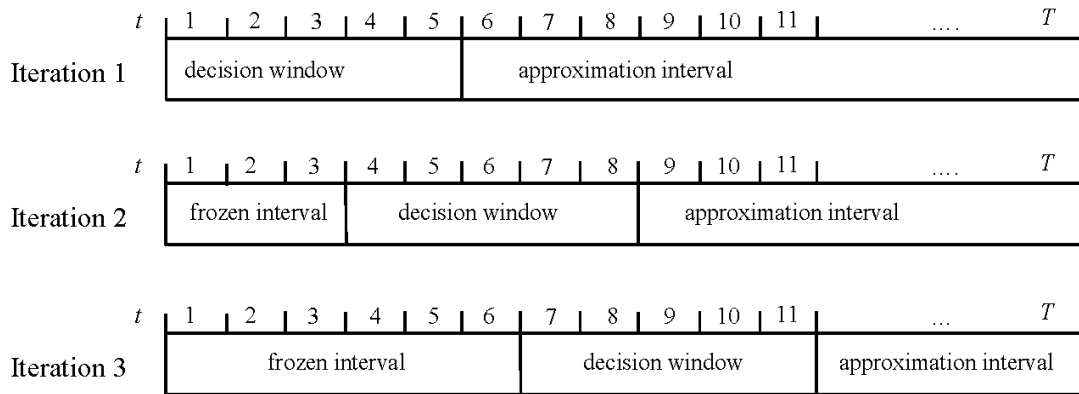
$t$ 1 2 3 4 5 6 7 8 9 10 11 .... $T$

Iteration 1 decision window approximation interval

$t$ 1 2 3 4 5 6 7 8 9 10 11 .... $T$

Iteration 2 frozen interval decision window approximation interval

$t$ 1 2 3 4 5 6 7 8 9 10 11 ... $T$

Iteration 3 frozen interval decision window approximation interval